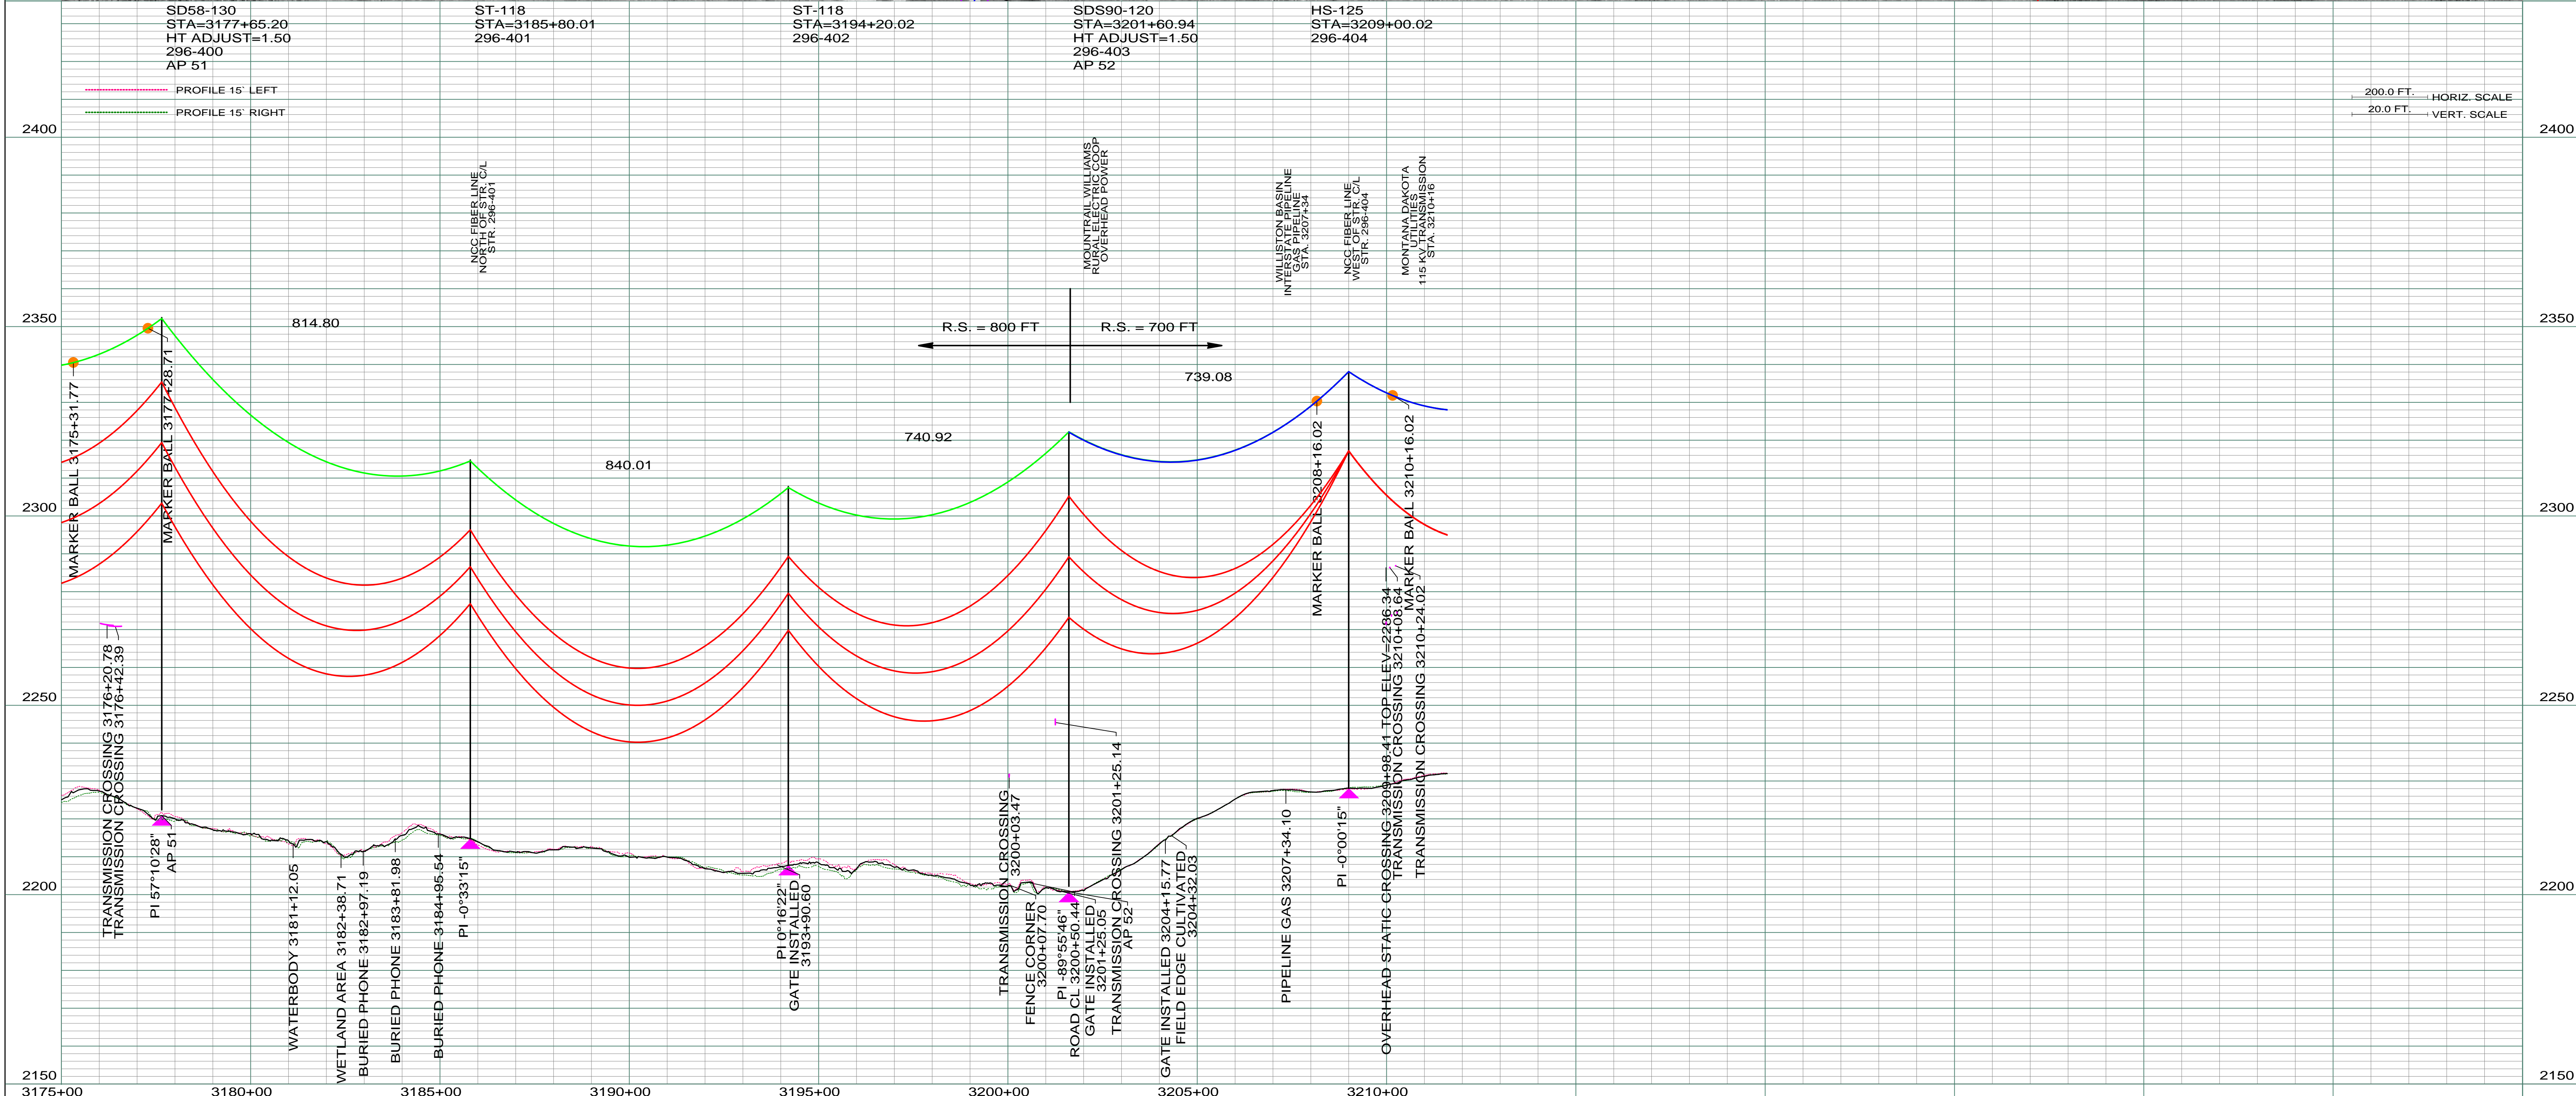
SD58-130
STA=3177+65.20
HT ADJUST=1.50
296-400
AP 51

ST-118
STA=3185+80.01
296-401

ST-118
STA=3194+20.02
296-402

SDS90-120
STA=3201+60.94
HT ADJUST=1.50
296-403
AP 52

HS-125
STA=3209+00.02
296-404

PROFILE 15' LEFT
PROFILE 15' RIGHT

200.0 FT. HORIZ. SCALE
20.0 FT. VERT. SCALE

2400
2350
2300
2250
2200
2150

NCC FIBER LINE NORTH OF STR. C/L STR. 296-401

MOUNTRAIL WILLIAMS RURAL ELECTRIC COOP OVERHEAD POWER

WILLISTON BASIN INTERSTATE PIPELINE GAS PIPELINE STA. 3207+34

NCC FIBER LINE WEST OF STR. C/L STR. 296-404

MONTANA DAKOTA UTILITIES 115 KV TRANSMISSION STA. 3210+16

814.80
R.S. = 800 FT
R.S. = 700 FT
739.08
740.92
840.01

MARKER BALL 3175+31.77
MARKER BALL 3177+28.71
MARKER BALL 3208+16.02
MARKER BALL 3210+16.02

TRANSMISSION CROSSING 3176+20.78
TRANSMISSION CROSSING 3176+42.39
PI 57°10'28"
AP 51
WATERBODY 3181+12.05
WETLAND AREA 3182+38.71
BURIED PHONE 3182+97.19
BURIED PHONE 3183+81.98
BURIED PHONE 3184+95.54
PI -0°33'15"
PI 0°16'22"
GATE INSTALLED 3193+90.60
TRANSMISSION CROSSING 3200+03.47
FENCE CORNER 3200+07.70
PI -89°55'46"
ROAD CL 3200+50.44
GATE INSTALLED 3201+25.05
TRANSMISSION CROSSING 3201+25.14
AP 52
GATE INSTALLED 3204+15.77
FIELD EDGE CULTIVATED 3204+32.03
PIPELINE GAS 3207+34.10
PI -0°00'15"
OVERHEAD STATIC CROSSING 3209+98.41 TOP ELEV=2286.34
TRANSMISSION CROSSING 3210+08.64
TRANSMISSION CROSSING 3210+24.02

3175+00
3180+00
3185+00
3190+00
3195+00
3200+00
3205+00
3210+00